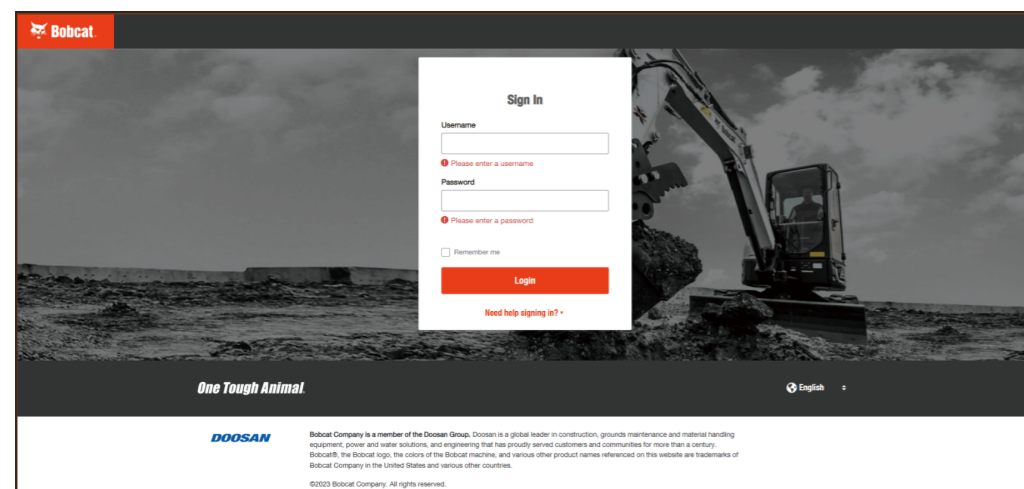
Bobcat.

Sign In

Username

Please enter a username

Password

Please enter a password

Remember me

Login

Need help signing in?

One Tough Animal.

English

DOOSAN

Bobcat Company is a member of the Doosan Group. Doosan is a global leader in construction, grounds maintenance and material handling equipment, power and water solutions, and engineering that has proudly served customers and communities for more than a century. Bobcat®, the Bobcat logo, the colors of the Bobcat machine, and various other product names referenced on this website are trademarks of Bobcat Company in the United States and various other countries.

©2023 Bobcat Company. All rights reserved.